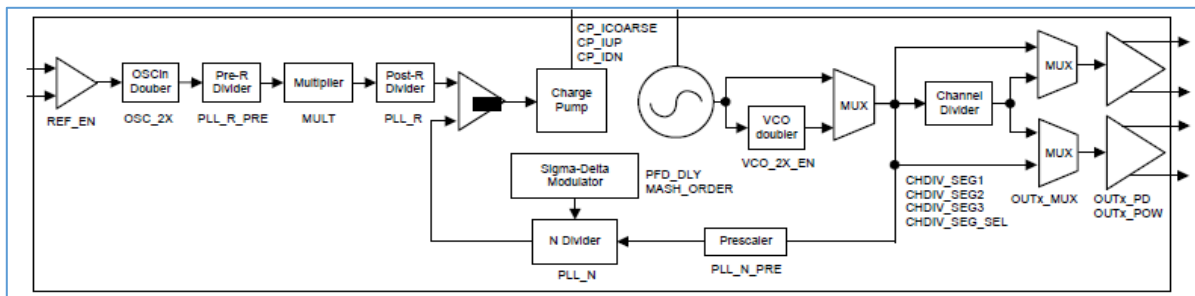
CP_ICOARSE
CP_IUP
CP_IDN

OSCin Doubler
Pre-R Divider
Multiplier
Post-R Divider
Charge Pump
VCO doubler
MUX
Channel Divider
MUX
MUX

REF_EN
OSC_2X
PLL_R_PRE
MULT
PLL_R
VCO_2X_EN

Sigma-Delta Modulator
PFD_DLY
MASH_ORDER

CHDIV_SEG1
CHDIV_SEG2
CHDIV_SEG3
CHDIV_SEG_SEL
OUTx_MUX
OUTx_PD
OUTx_POW

N Divider
Prescaler
PLL_N
PLL_N_PRE